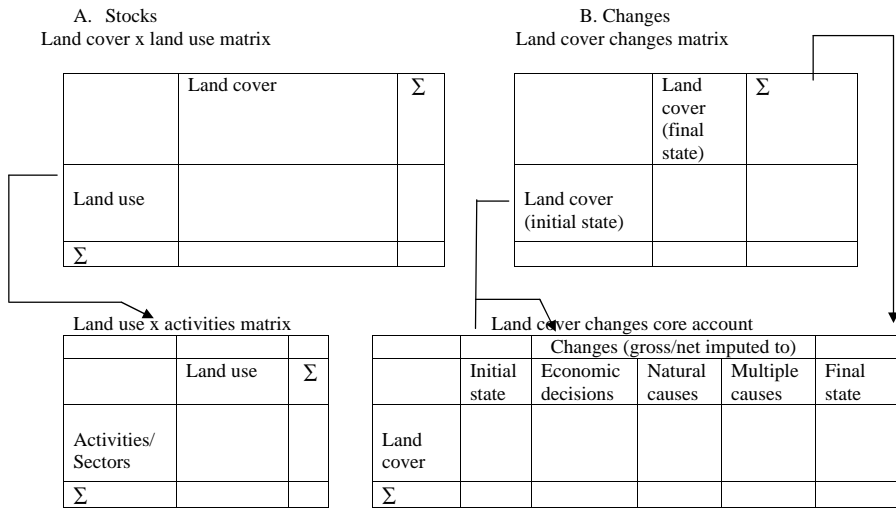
A. Stocks
Land cover x land use matrix

| | Land cover | $\Sigma$ |
|---|---|---|
| Land use | | |
| $\Sigma$ | | |

B. Changes
Land cover changes matrix

| | Land cover (final state) | $\Sigma$ |
|---|---|---|
| Land cover (initial state) | | |
| | | |

Land use x activities matrix

| | | |
|---|---|---|
| | Land use | $\Sigma$ |
| Activities/ Sectors | | |
| $\Sigma$ | | |

Land cover changes core account

| | | Changes (gross/net imputed to) | | | | |
|---|---|---|---|---|---|---|
| | Initial state | Economic decisions | Natural causes | Multiple causes | Final state |
| Land cover | | | | | |
| $\Sigma$ | | | | | |